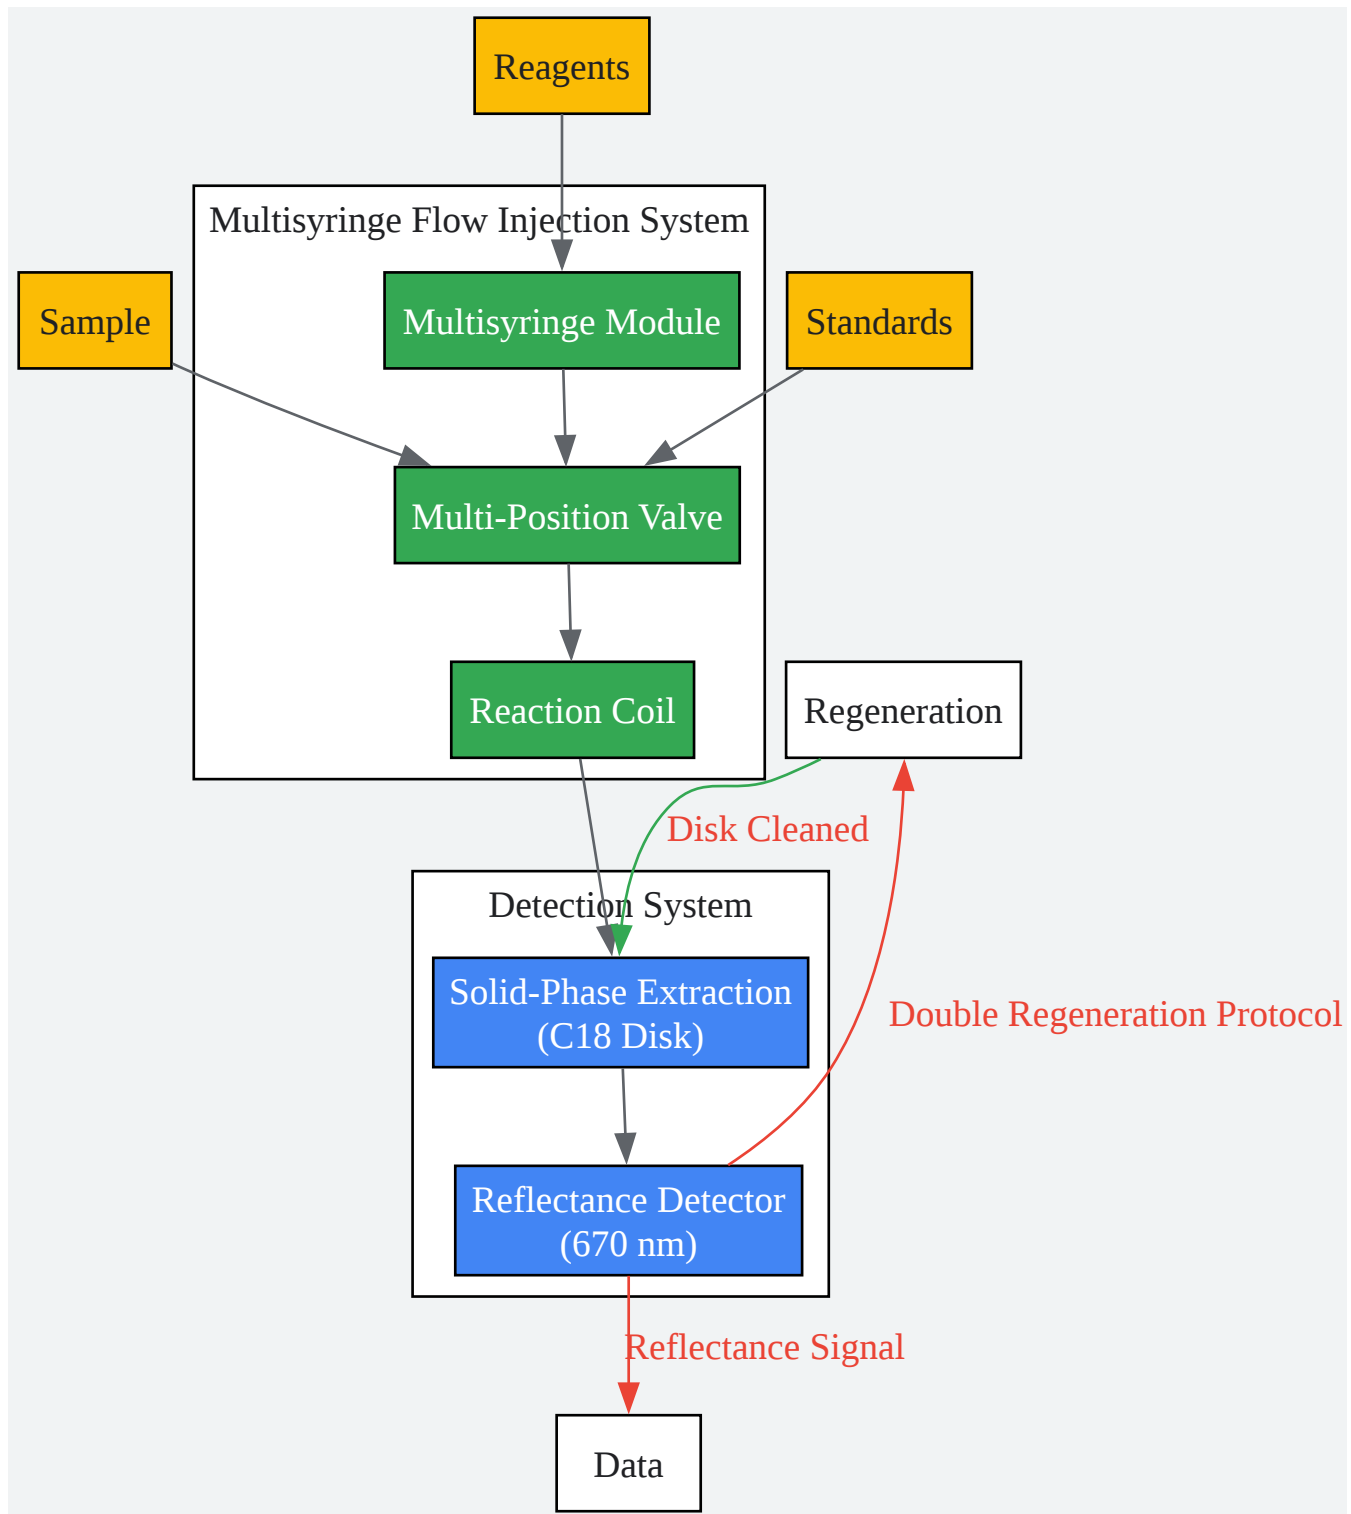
Reagents

Multisyringe Flow Injection System

Sample

Multisyringe Module

Standards

Multi-Position Valve

Reaction Coil

Regeneration

Disk Cleaned

Detection System

Solid-Phase Extraction (C18 Disk)

Double Regeneration Protocol

Reflectance Detector (670 nm)

Reflectance Signal

Data